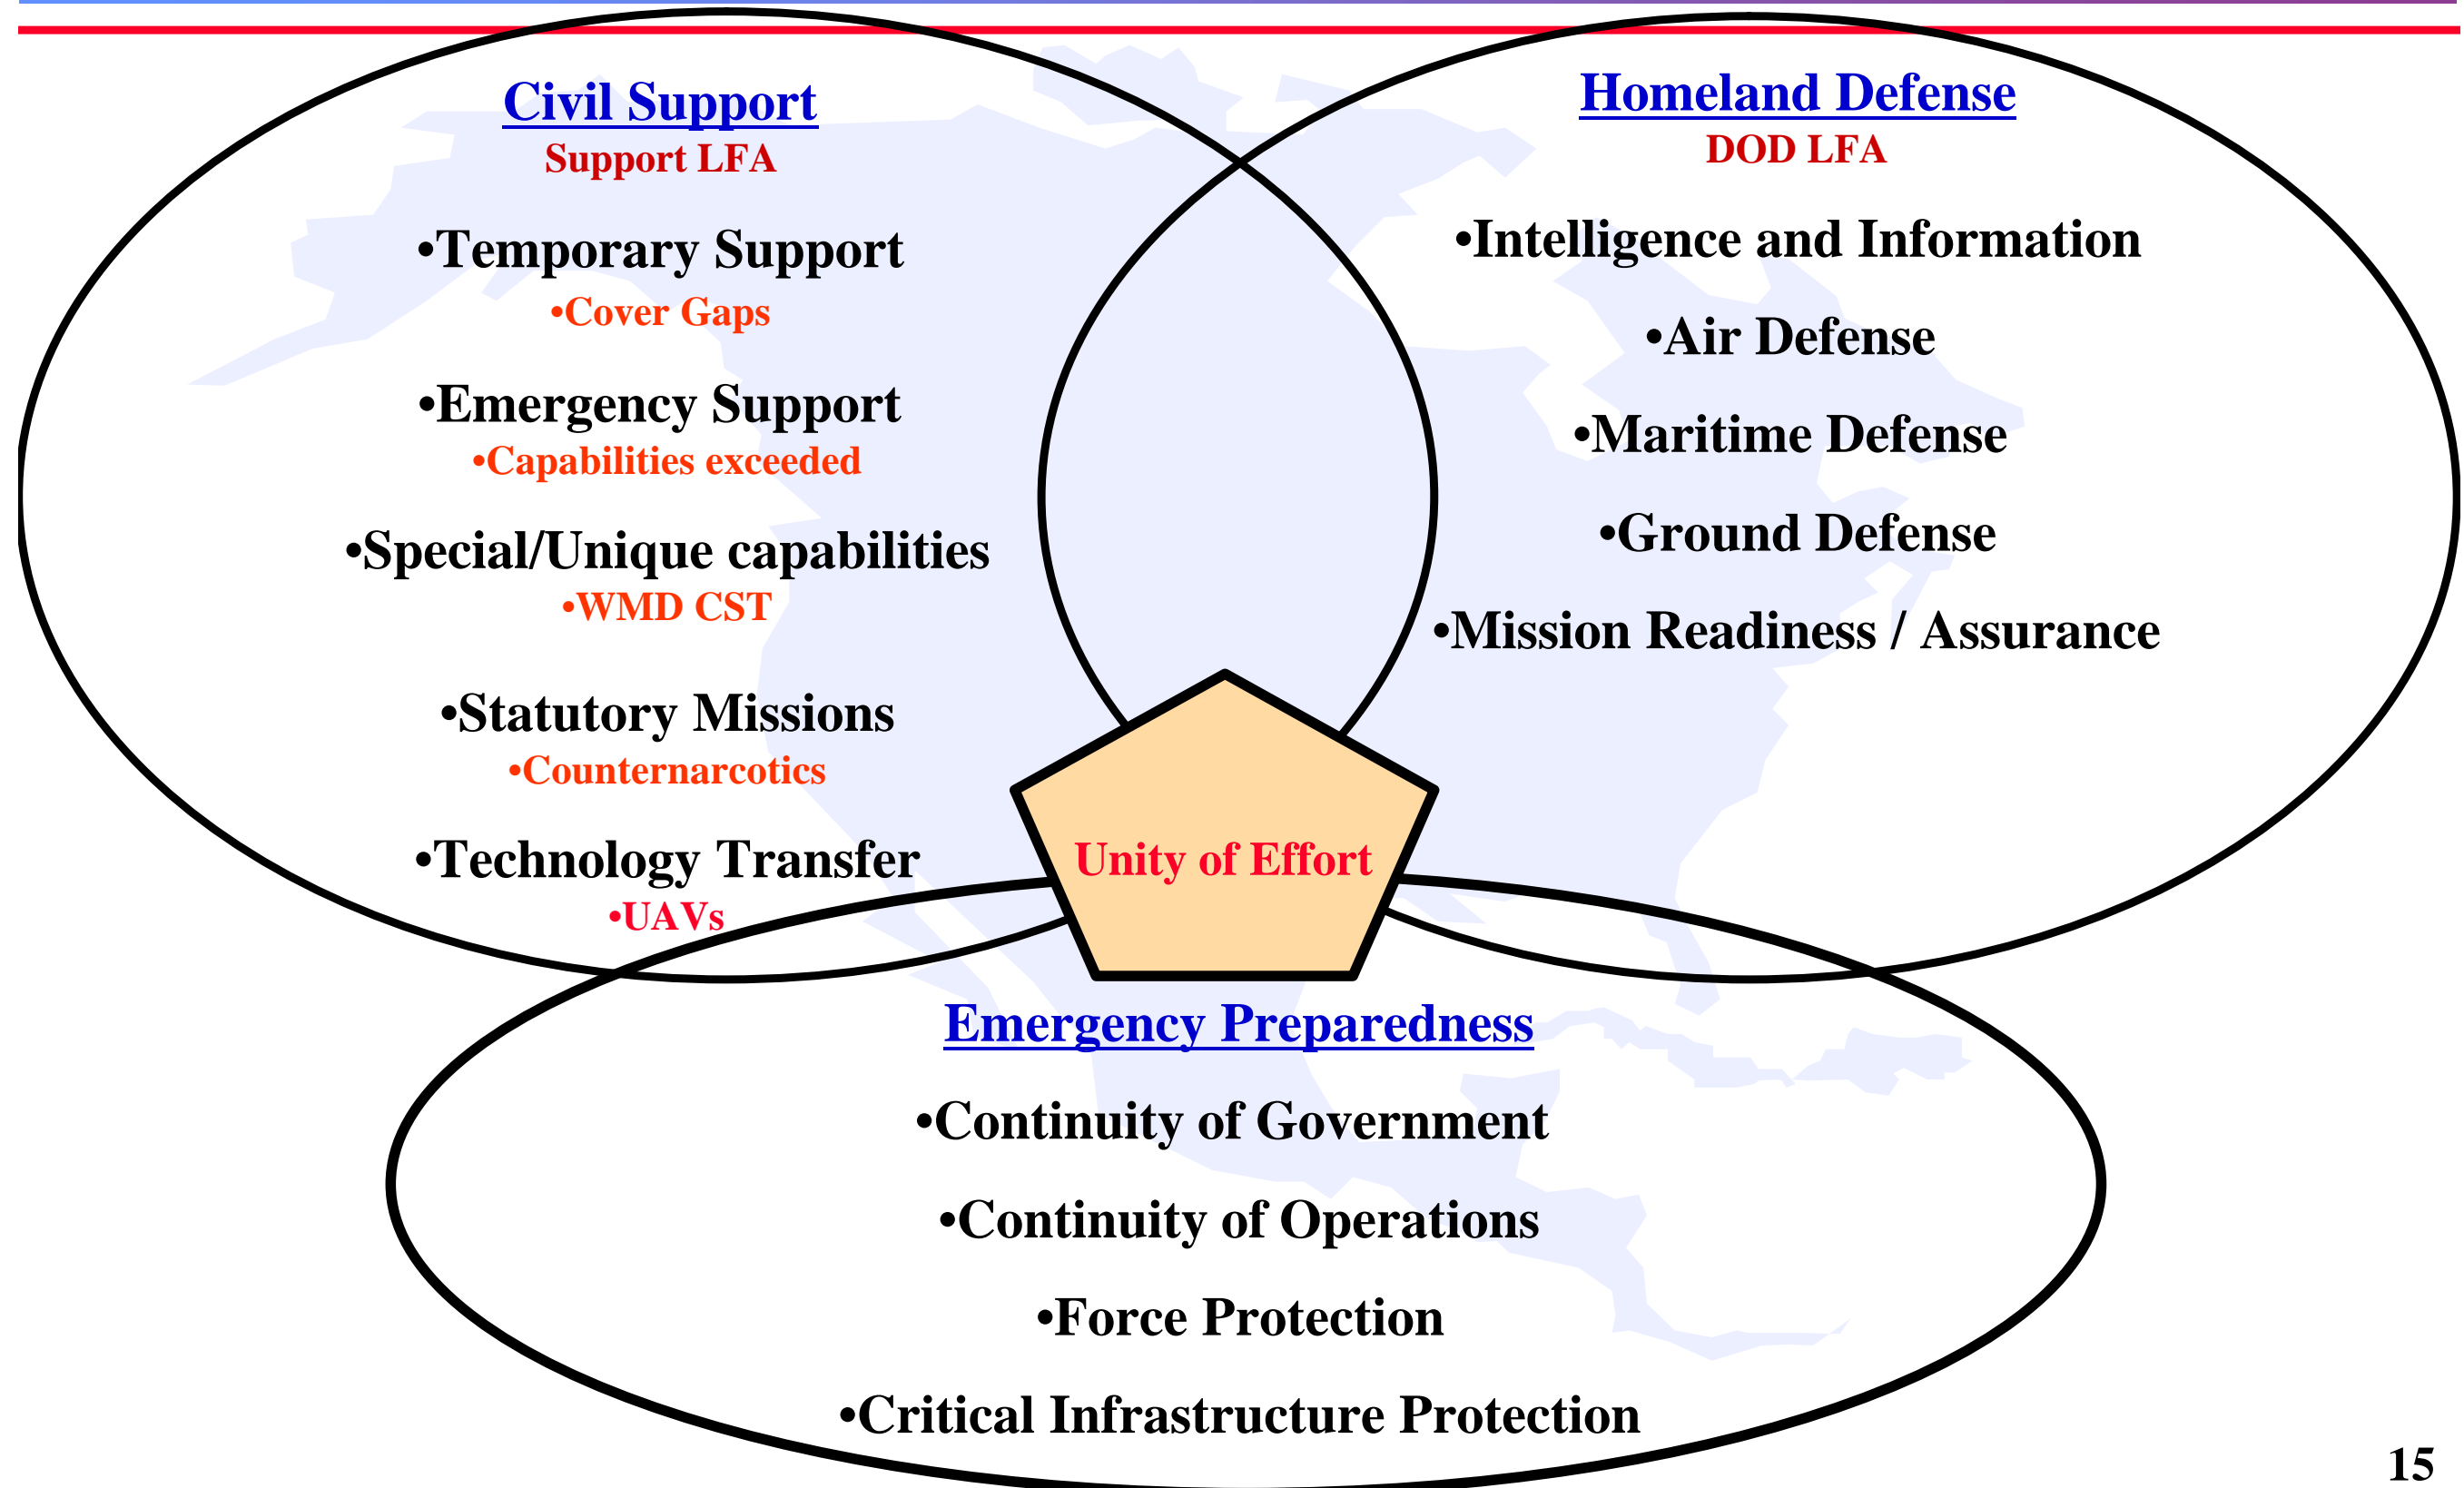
Civil Support
Support LFA

•Temporary Support
•Cover Gaps

•Emergency Support
•Capabilities exceeded

•Special/Unique capabilities
•WMD CST

•Statutory Missions
•Counternarcotics

•Technology Transfer
•UAVs

Homeland Defense
DOD LFA

•Intelligence and Information

•Air Defense

•Maritime Defense

•Ground Defense

•Mission Readiness / Assurance

Unity of Effort

Emergency Preparedness

•Continuity of Government

•Continuity of Operations

•Force Protection

•Critical Infrastructure Protection

15